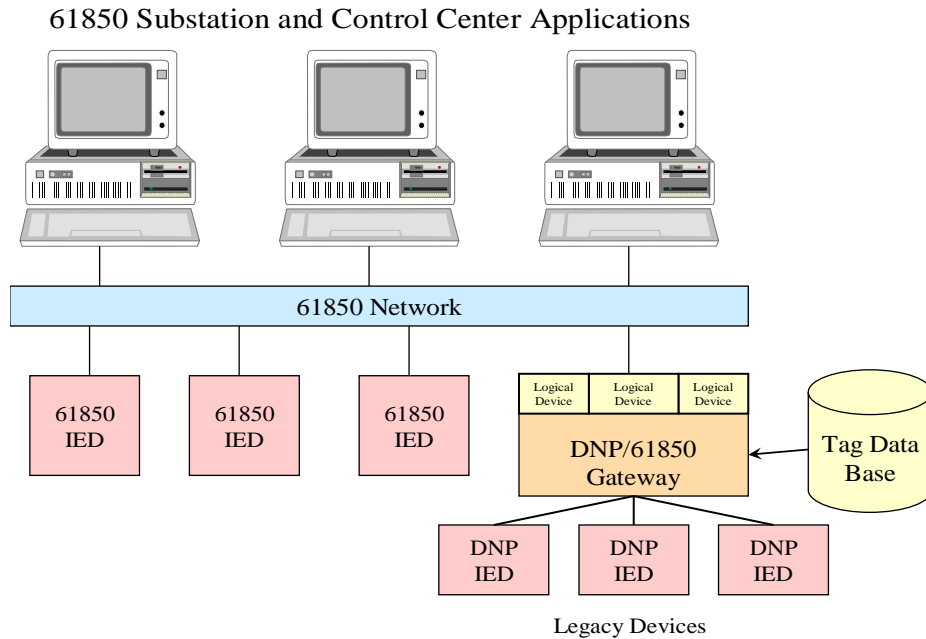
61850 Substation and Control Center Applications

61850 Network

61850 IED

61850 IED

61850 IED

Logical Device

Logical Device

Logical Device

DNP/61850 Gateway

Tag Data Base

DNP IED

DNP IED

DNP IED

Legacy Devices